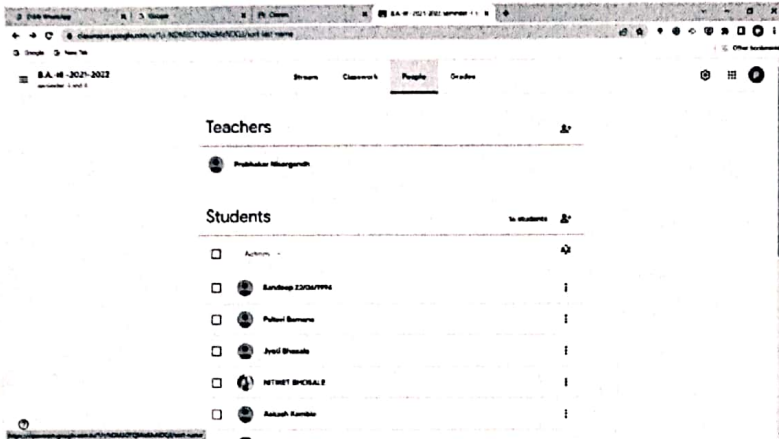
B.A.-III -2021-2022
semester 5 and 6

Stream Classwork People Grades

Teachers

Prabhakar Nisargandh

Students

16 students

Actions

Sandeep 23/06/1994

Pallavi Bomane

Jyoti Bhosale

NITMET BHOSALE

Aakash Kamble

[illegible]